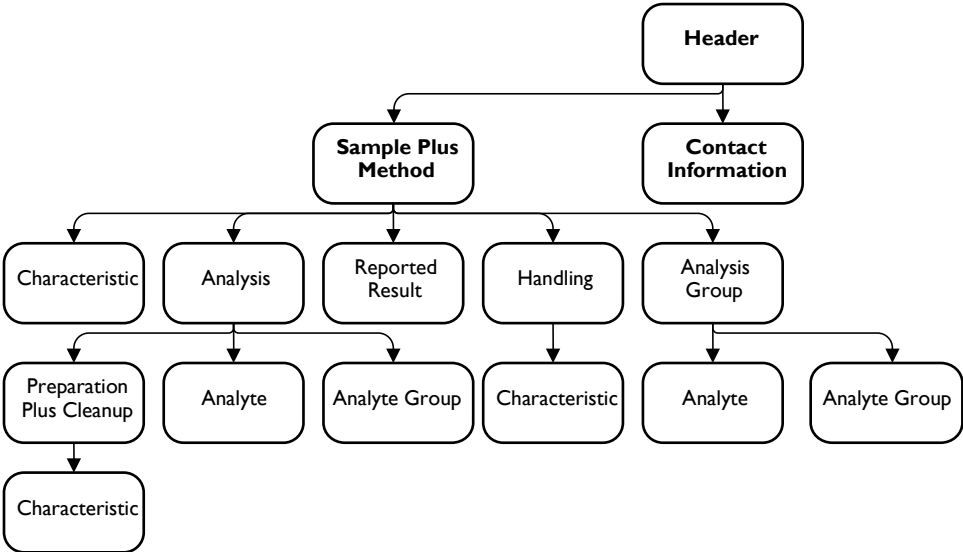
Header

Sample Plus Method

Contact Information

Characteristic

Analysis

Reported Result

Handling

Analysis Group

Preparation Plus Cleanup

Analyte

Analyte Group

Characteristic

Analyte

Analyte Group

Characteristic